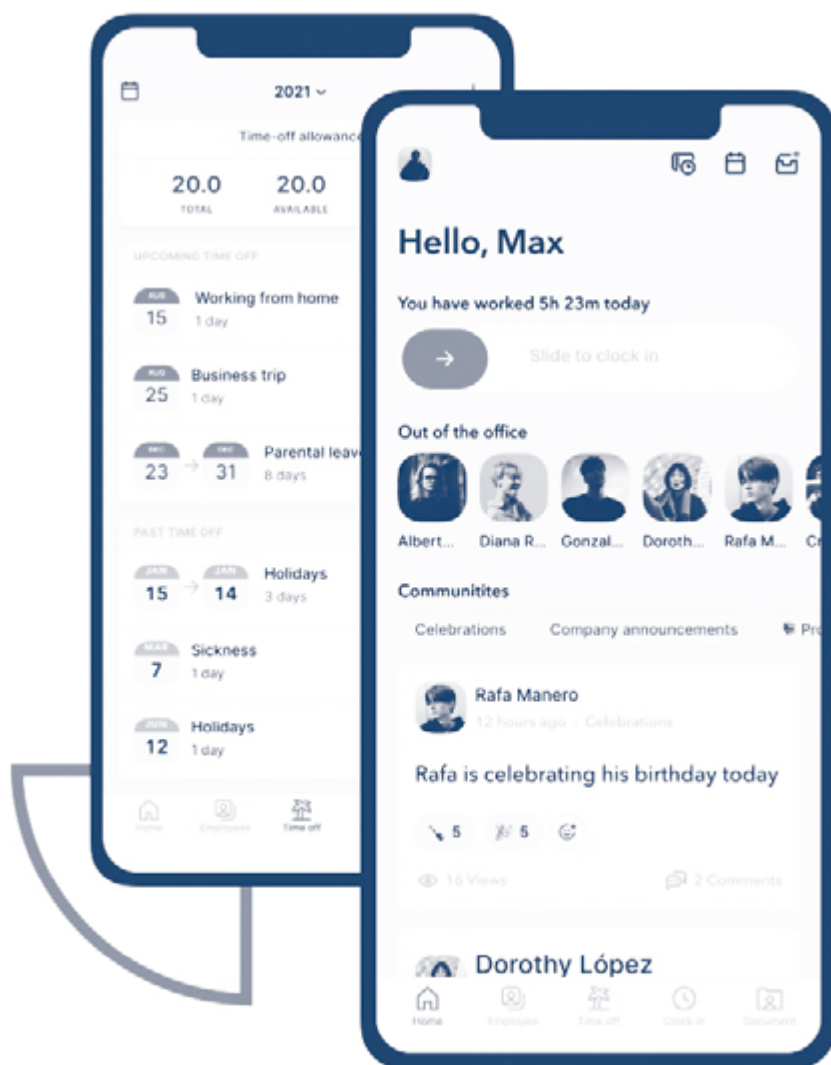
2021

Time-off allowance

20.0
TOTAL

20.0
AVAILABLE

UPCOMING TIME OFF

AUG
15
Working from home
1 day

AUG
25
Business trip
1 day

DEC
23
DEC
31
Parental leave
8 days

PAST TIME OFF

JAN
15
JAN
14
Holidays
3 days

MAR
7
Sickness
1 day

JUN
12
Holidays
1 day

Home
Employees
Time off

Hello, Max

You have worked 5h 23m today

Slide to clock in

Out of the office

Albert... Diana R... Gonzal... Doroth... Rafa M... Cr

Communitites

Celebrations
Company announcements
Pr

Rafa Manero
12 hours ago · Celebrations

Rafa is celebrating his birthday today

5
5

16 Views
2 Comments

Dorothy López

Home
Employees
Time off
Clock in
Documents